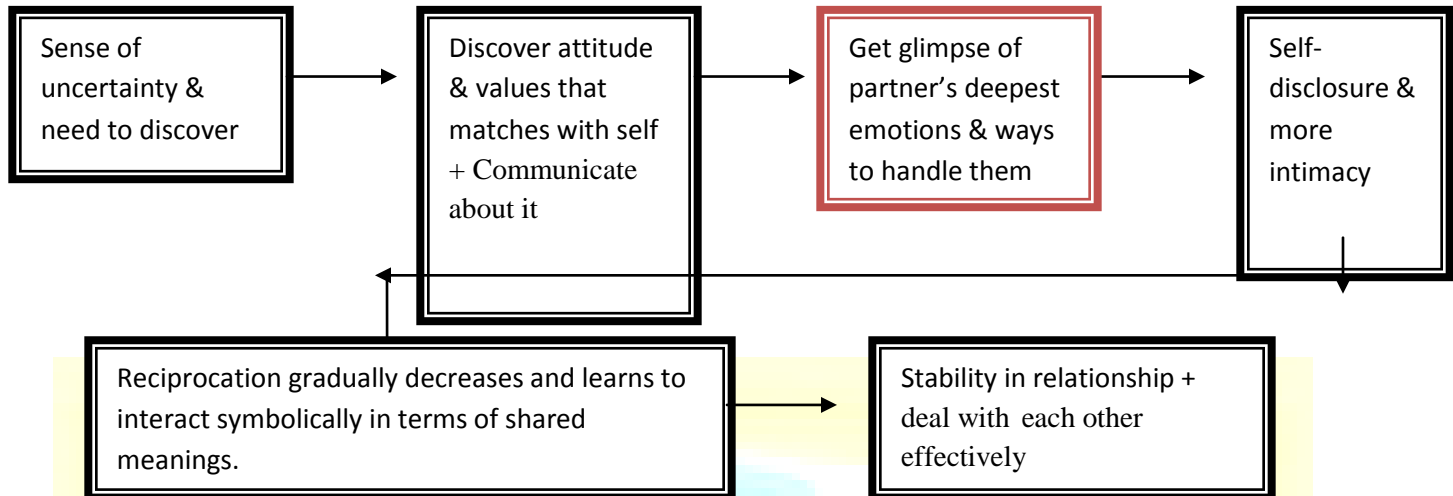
Sense of uncertainty & need to discover

Discover attitude & values that matches with self + Communicate about it

Get glimpse of partner's deepest emotions & ways to handle them

Self-disclosure & more intimacy

Reciprocation gradually decreases and learns to interact symbolically in terms of shared meanings.

Stability in relationship + deal with each other effectively